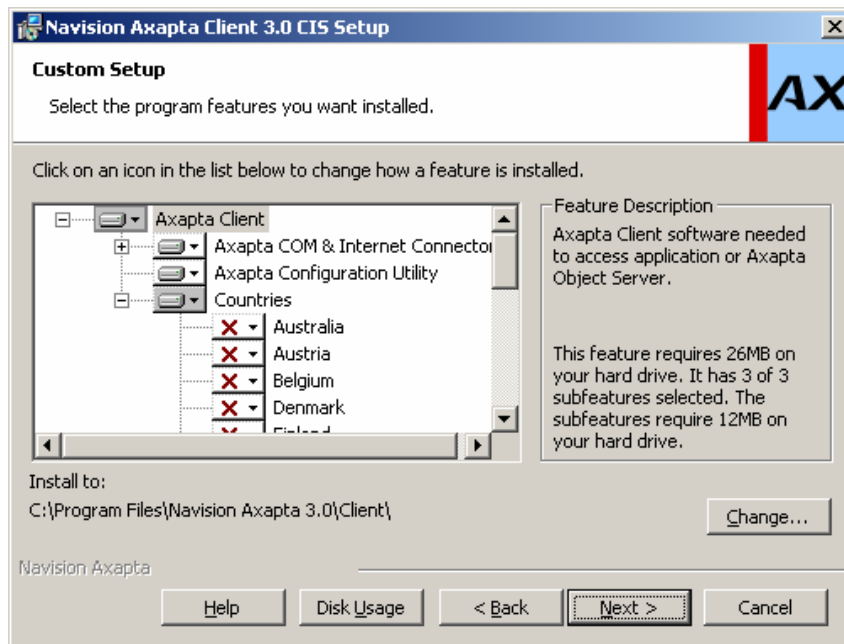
Navision Axapta Client 3.0 CIS Setup

Custom Setup

Select the program features you want installed.

AX

Click on an icon in the list below to change how a feature is installed.

Axapta Client
Axapta COM & Internet Connector
Axapta Configuration Utility
Countries
Australia
Austria
Belgium
Denmark
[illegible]

Feature Description

Axapta Client software needed to access application or Axapta Object Server.

This feature requires 26MB on your hard drive. It has 3 of 3 subfeatures selected. The subfeatures require 12MB on your hard drive.

Install to:
C:\Program Files\Navision Axapta 3.0\Client\

Change...

Navision Axapta

Help
Disk Usage
< Back
Next >
Cancel